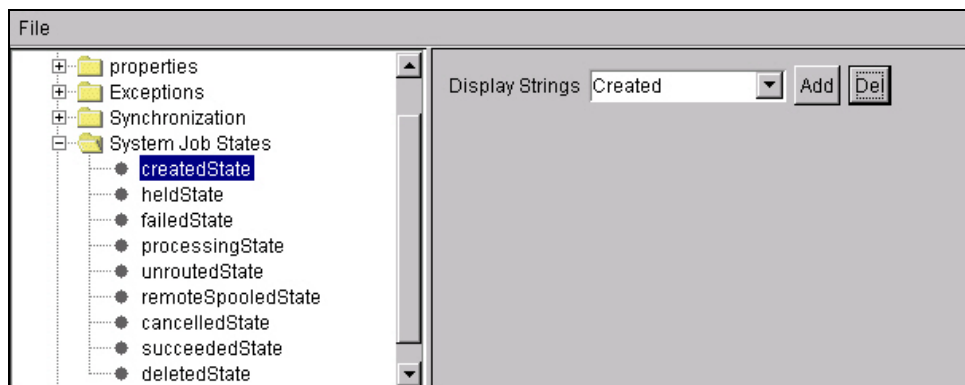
File

properties
Exceptions
Synchronization
System Job States
createdState
heldState
failedState
processingState
unroutedState
remoteSpooledState
cancelledState
succeededState
deletedState

Display Strings Created
Add
Del